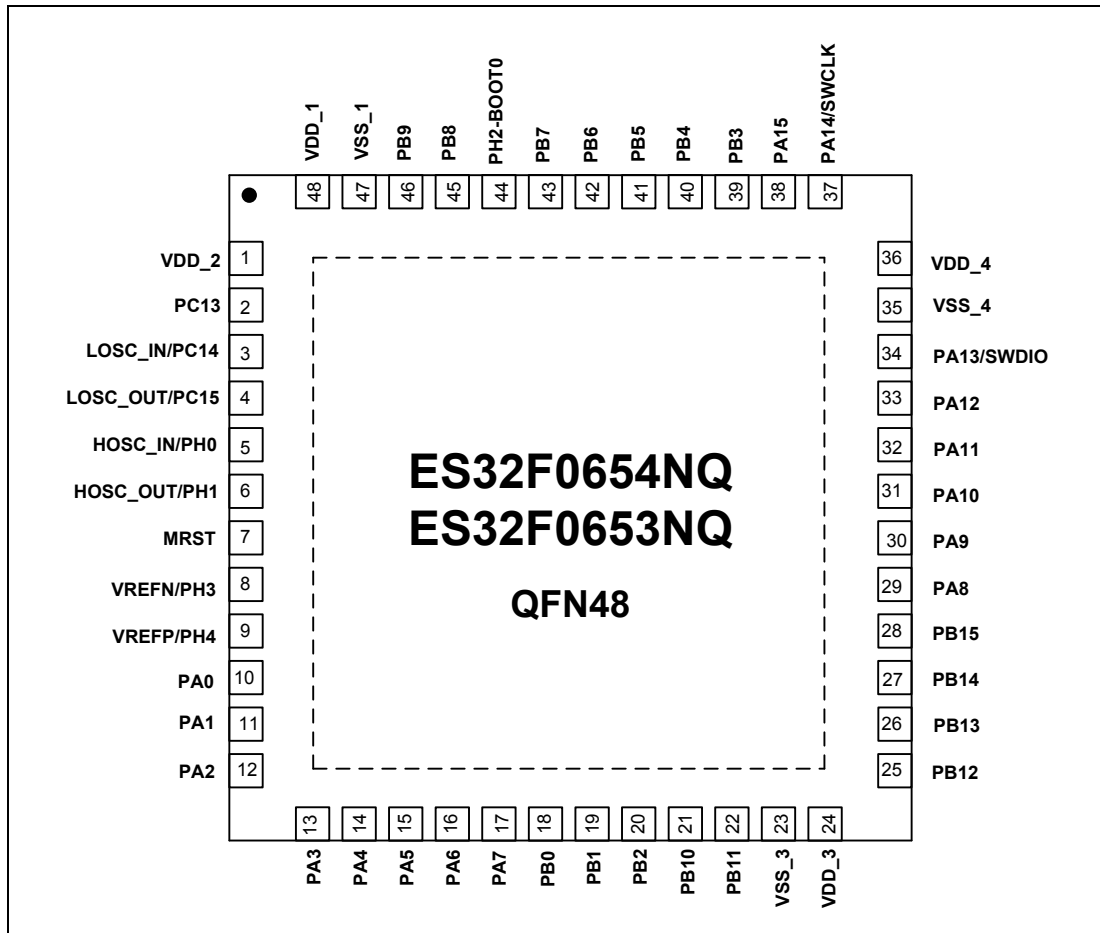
VDD_1 VSS_1 PB9 PB8 PH2-BOOT0 PB7 PB6 PB5 PB4 PB3 PA15 PA14/SWCLK

48 47 46 45 44 43 42 41 40 39 38 37

VDD_2 1
PC13 2
LOSC_IN/PC14 3
LOSC_OUT/PC15 4
HOSC_IN/PH0 5
HOSC_OUT/PH1 6
MRST 7
VREFN/PH3 8
VREFP/PH4 9
PA0 10
PA1 11
PA2 12

36 VDD_4
35 VSS_4
34 PA13/SWDIO
33 PA12
32 PA11
31 PA10
30 PA9
29 PA8
28 PB15
27 PB14
26 PB13
25 PB12

ES32F0654NQ
ES32F0653NQ

QFN48

13 14 15 16 17 18 19 20 21 22 23 24

PA3 PA4 PA5 PA6 PA7 PB0 PB1 PB2 PB10 PB11 VSS_3 VDD_3